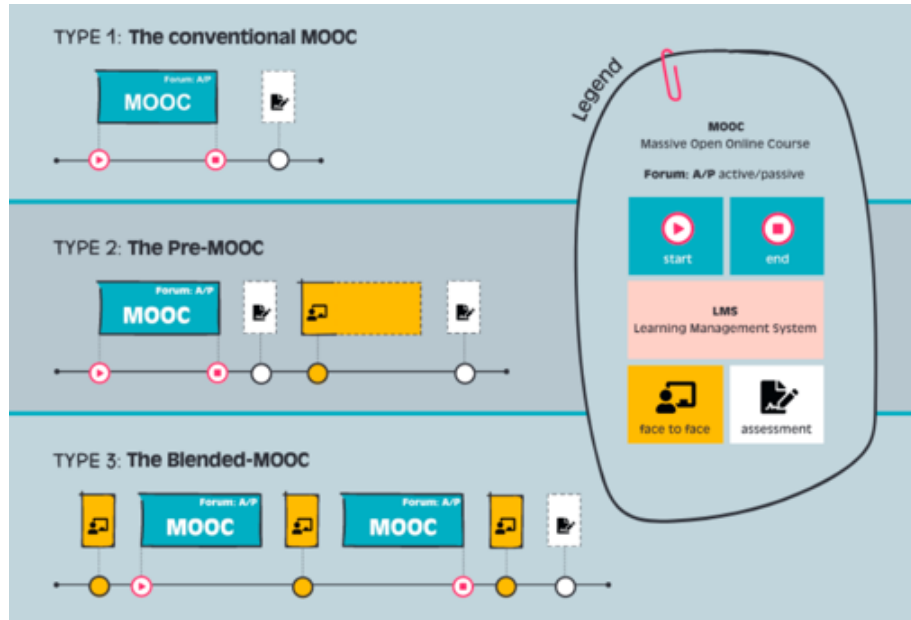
TYPE 1: The conventional MOOC

Forum: A/P
MOOC

TYPE 2: The Pre-MOOC

Forum: A/P
MOOC

TYPE 3: The Blended-MOOC

Forum: A/P
MOOC

Forum: A/P
MOOC

Legend

MOOC
Massive Open Online Course

Forum: A/P active/passive

start

end

LMS
Learning Management System

face to face

assessment